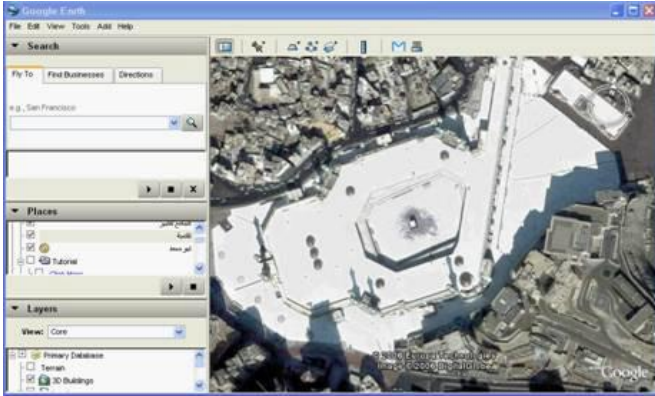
Google Earth

File Edit View Tools Add Help

▼ Search

Fly To | Find Businesses | Directions

e.g., San Francisco

▼ Places

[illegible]

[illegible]

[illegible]

Tutorial

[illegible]

▼ Layers

View: Core

Primary Database

Terrain

3D Buildings

© 2008 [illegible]

Image © 2008 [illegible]

Google